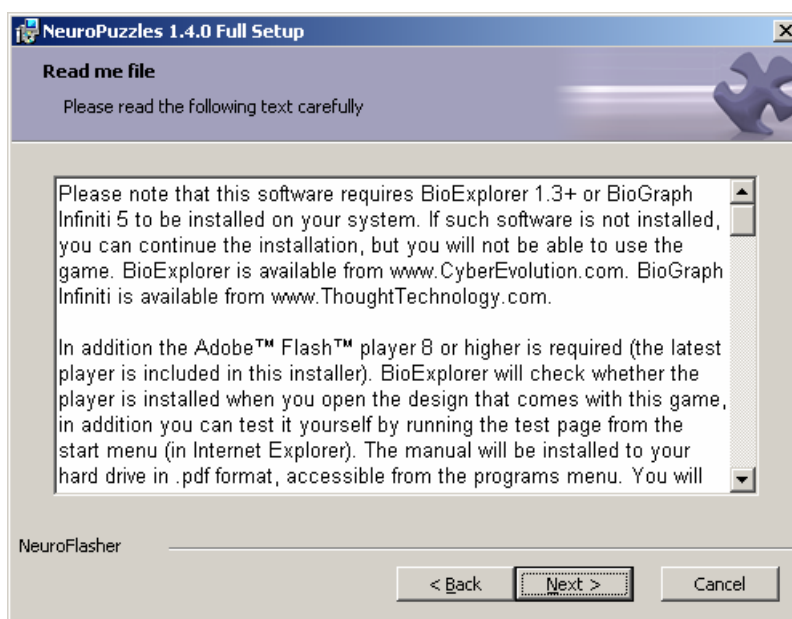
NeuroPuzzles 1.4.0 Full Setup

Read me file

Please read the following text carefully

Please note that this software requires BioExplorer 1.3+ or BioGraph Infiniti 5 to be installed on your system. If such software is not installed, you can continue the installation, but you will not be able to use the game. BioExplorer is available from www.CyberEvolution.com. BioGraph Infiniti is available from www.ThoughtTechnology.com.

In addition the Adobe™ Flash™ player 8 or higher is required (the latest player is included in this installer). BioExplorer will check whether the player is installed when you open the design that comes with this game, in addition you can test it yourself by running the test page from the start menu (in Internet Explorer). The manual will be installed to your hard drive in .pdf format, accessible from the programs menu. You will

NeuroFlasher

< Back

Next >

Cancel